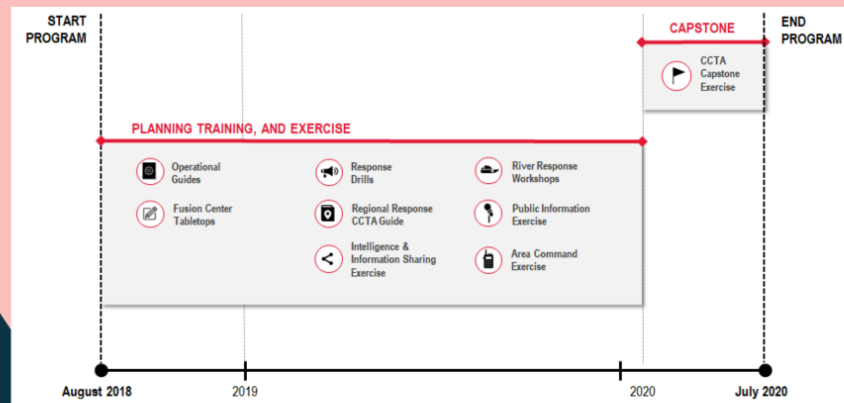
START PROGRAM

CAPSTONE

END PROGRAM

CCTA Capstone Exercise

PLANNING TRAINING, AND EXERCISE

Operational Guides

Fusion Center Tabletops

Response Drills

Regional Response CCTA Guide

Intelligence & Information Sharing Exercise

River Response Workshops

Public Information Exercise

Area Command Exercise

August 2018

2019

2020

July 2020